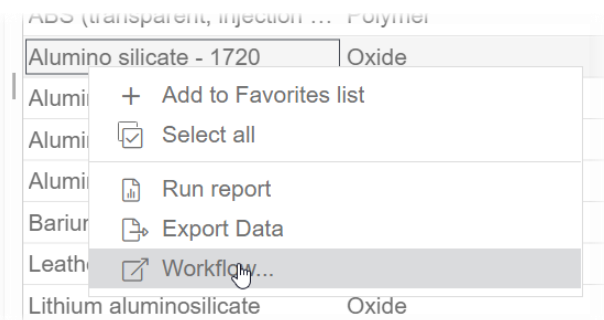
ABS (transparent, injection … Polymer

| Alumino silicate - 1720 | Oxide |
|---|---|
| Alumi | |
| Alumi | |
| Alumi | |
| Bariur | |
| Leath | |
| Lithium aluminosilicate | Oxide |

+ Add to Favorites list
Select all
Run report
Export Data
Workflow...